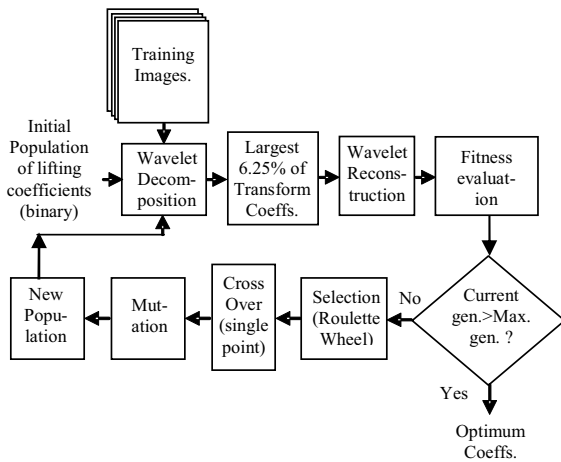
Training Images.

Initial Population of lifting coefficients (binary)

Wavelet Decomposition

Largest 6.25% of Transform Coeffs.

Wavelet Reconstruction

Fitness evaluation

Current gen.>Max. gen. ?

No

Selection (Roulette Wheel)

Cross Over (single point)

Mutation

New Population

Yes

Optimum Coeffs.